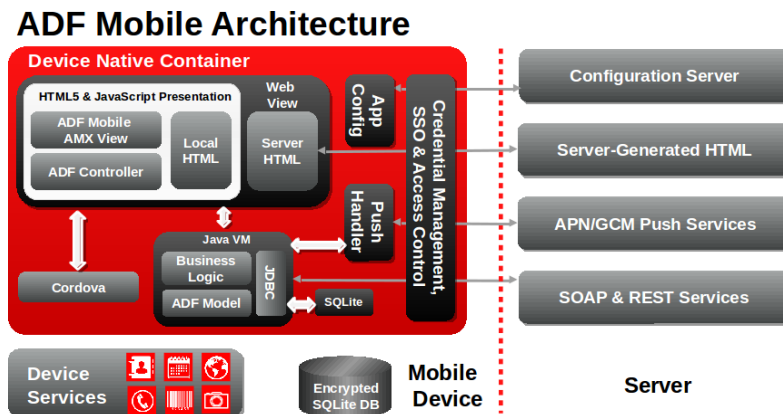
ADF Mobile Architecture

Device Native Container

HTML5 & JavaScript Presentation

Web View

ADF Mobile AMX View

Local HTML

Server HTML

ADF Controller

App Config

Push Handler

Credential Management, SSO & Access Control

Java VM

Business Logic

ADF Model

JDBC

SQLite

Cordova

Configuration Server

Server-Generated HTML

APN/GCM Push Services

SOAP & REST Services

Device Services

Encrypted SQLite DB

Mobile Device

Server